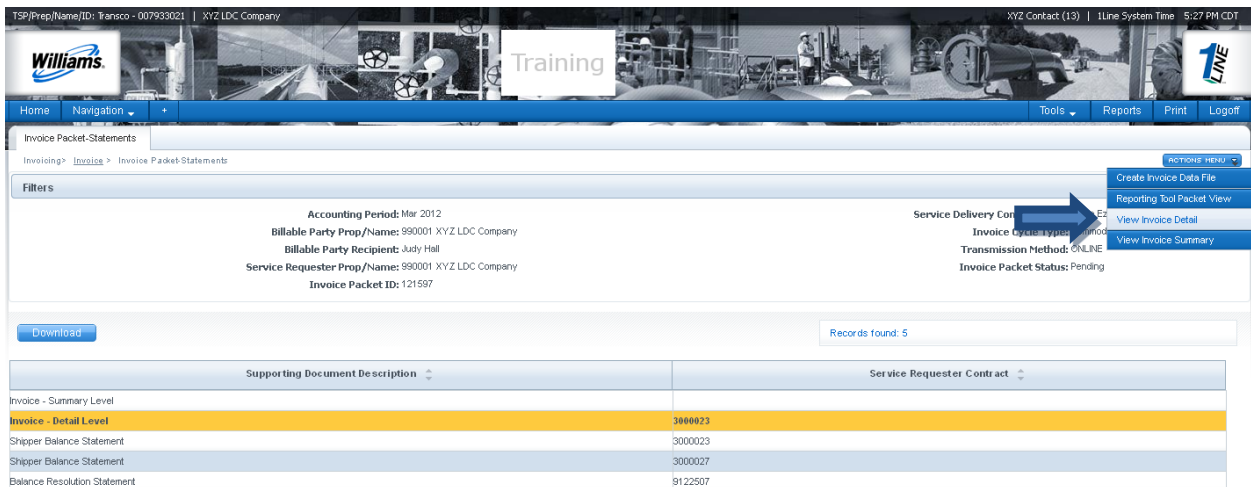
TSP/Prep/Name/ID: Transco - 007933021 | XYZ LDC Company

XYZ Contact (13) | 1Line System Time 5:27 PM CDT

Williams.

Training

1LINE

Home Navigation + Tools Reports Print Logoff

Invoice Packet-Statements

Invoicing> Invoice > Invoice Packet-Statements

ACTIONS MENU

Create Invoice Data File
Reporting Tool Packet View
View Invoice Detail
View Invoice Summary

Filters

Accounting Period: Mar 2012
Billable Party Prop/Name: 990001 XYZ LDC Company
Billable Party Recipient: Judy Hall
Service Requester Prop/Name: 990001 XYZ LDC Company
Invoice Packet ID: 121597

Service Delivery Con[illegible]
Invoice Cycle Type: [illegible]
Transmission Method: ONLINE
Invoice Packet Status: Pending

Download

Records found: 5

| Supporting Document Description | Service Requester Contract |
|---|---|
| Invoice - Summary Level | |
| Invoice - Detail Level | 3000023 |
| Shipper Balance Statement | 3000023 |
| Shipper Balance Statement | 3000027 |
| Balance Resolution Statement | 9122507 |